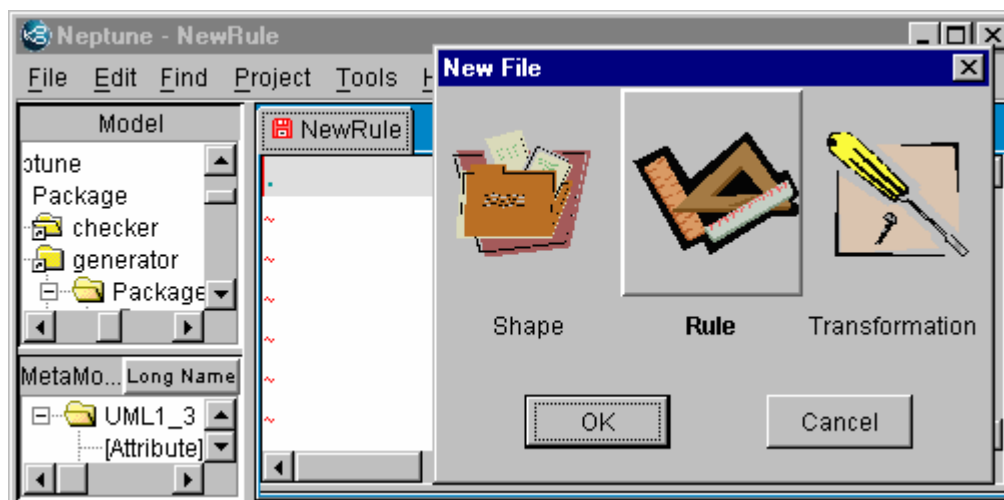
Neptune - NewRule

File Edit Find Project Tools H

Model

otune

Package

checker

generator

Package

MetaMo... Long Name

UML1_3

[Attribute]

NewRule

New File

Shape

Rule

Transformation

OK

Cancel